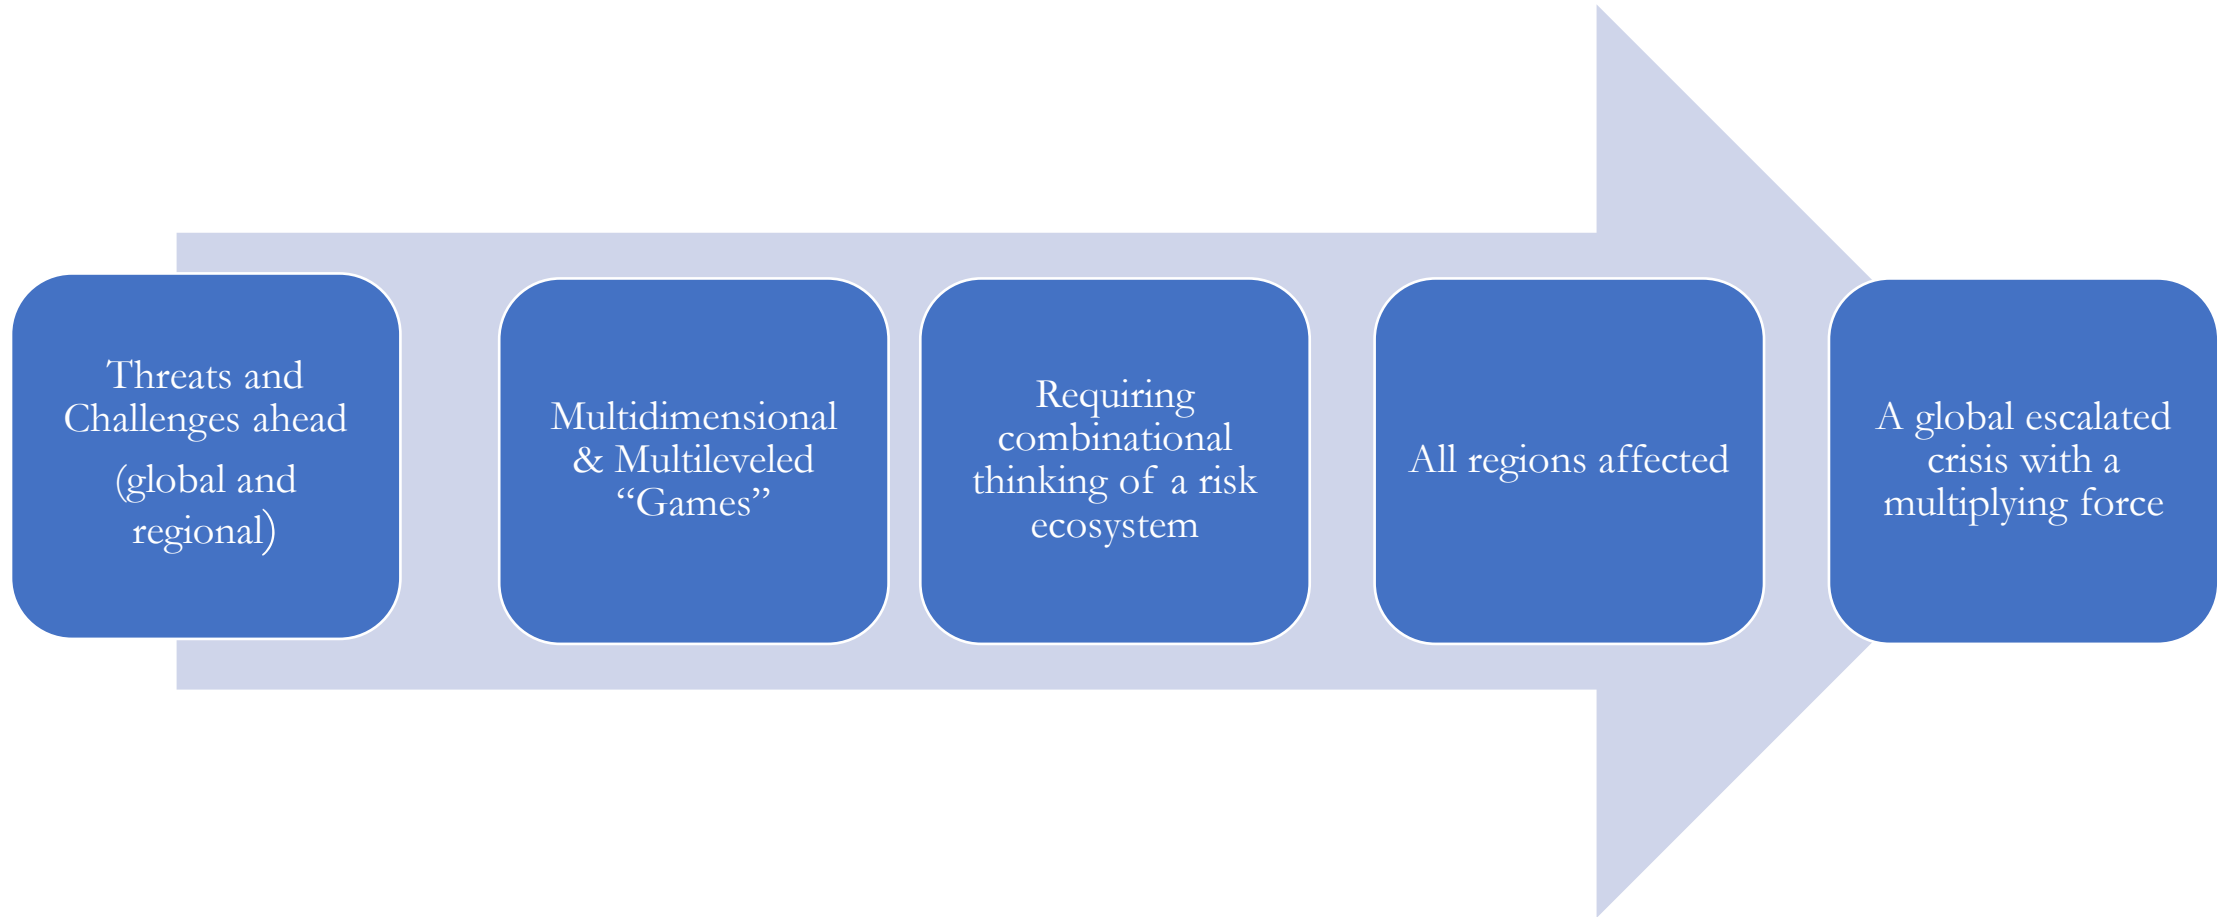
Threats and Challenges ahead (global and regional)

Multidimensional & Multileveled “Games”

Requiring combinational thinking of a risk ecosystem

All regions affected

A global escalated crisis with a multiplying force